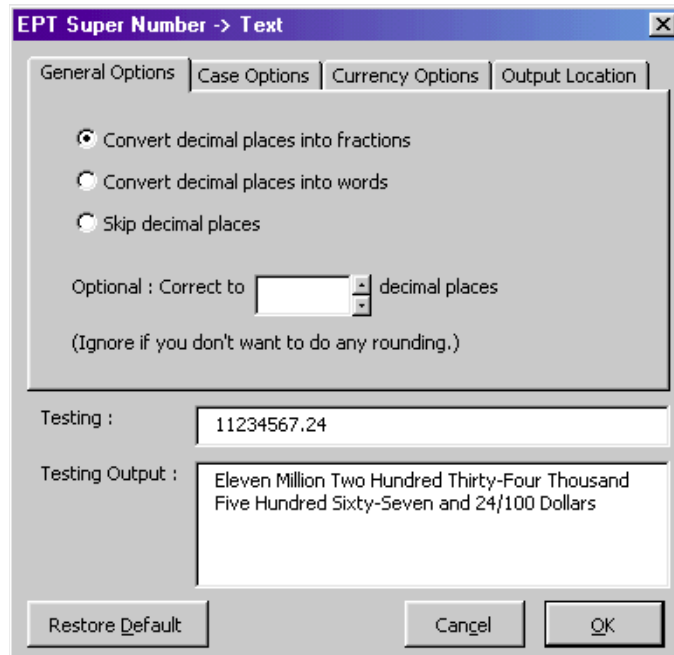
EPT Super Number -> Text

General Options | Case Options | Currency Options | Output Location

Convert decimal places into fractions

Convert decimal places into words

Skip decimal places

Optional : Correct to decimal places

(Ignore if you don't want to do any rounding.)

Testing : 11234567.24

Testing Output : Eleven Million Two Hundred Thirty-Four Thousand Five Hundred Sixty-Seven and 24/100 Dollars

Restore Default

Cancel

OK